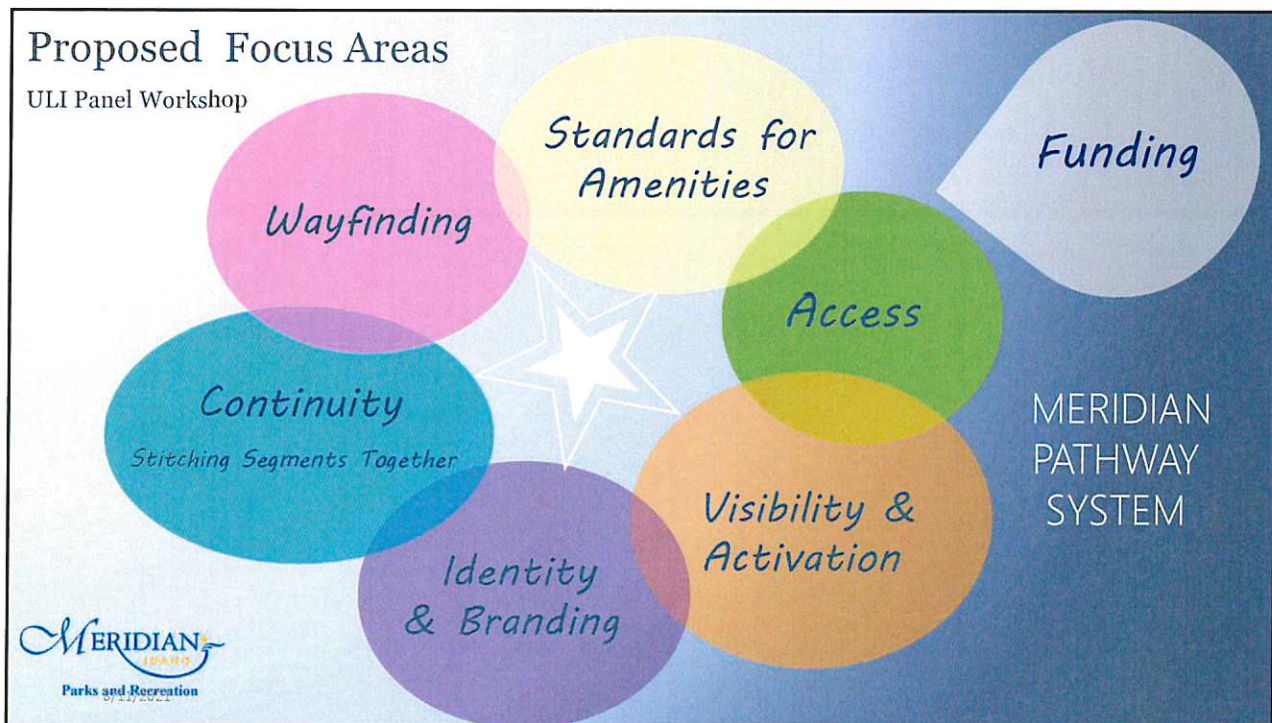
Proposed Focus Areas

ULI Panel Workshop

Wayfinding

Standards for Amenities

Funding

Access

Continuity

Stitching Segments Together

MERIDIAN PATHWAY SYSTEM

Visibility & Activation

Identity & Branding

MERIDIAN IDAHO

Parks and Recreation

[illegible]